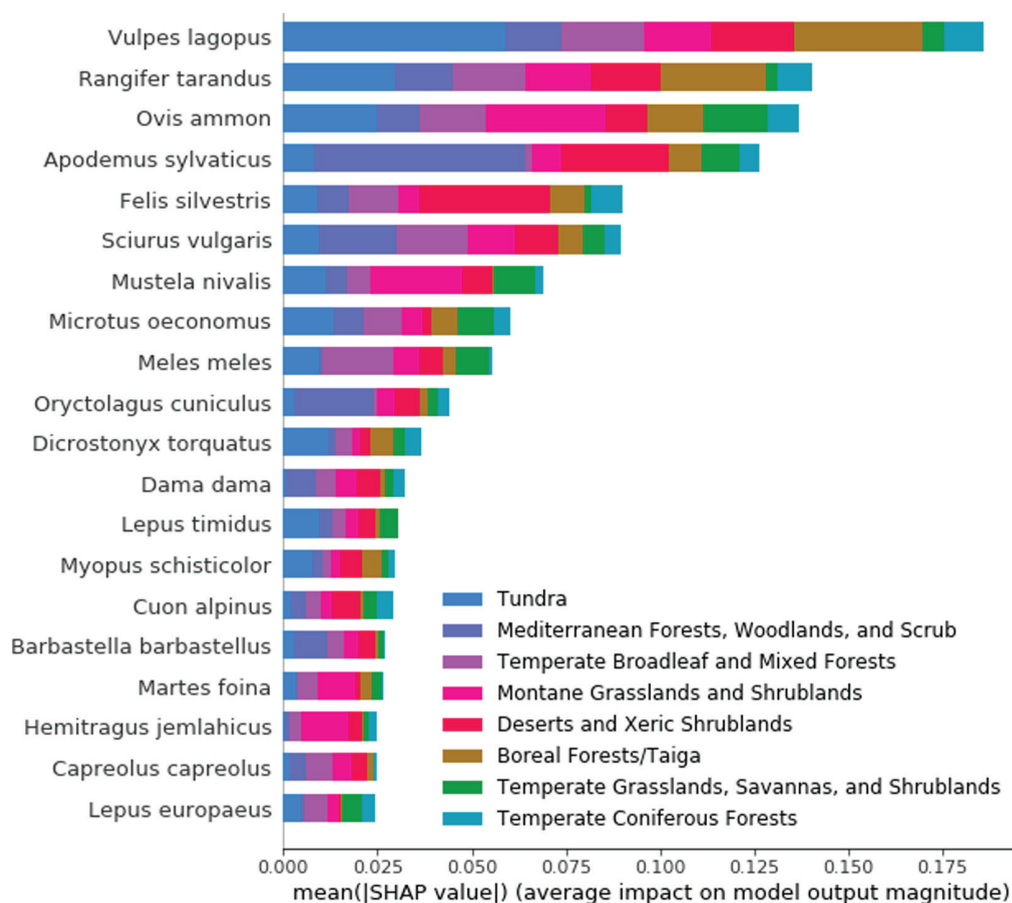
Vulpes lagopus
Rangifer tarandus
Ovis ammon
Apodemus sylvaticus
Felis silvestris
Sciurus vulgaris
Mustela nivalis
Microtus oeconomus
Meles meles
Oryctolagus cuniculus
Dicrostonyx torquatus
Dama dama
Lepus timidus
Myopus schisticolor
Cuon alpinus
Barbastella barbastellus
Martes foina
Hemitragus jemlahicus
Capreolus capreolus
Lepus europaeus

Tundra
Mediterranean Forests, Woodlands, and Scrub
Temperate Broadleaf and Mixed Forests
Montane Grasslands and Shrublands
Deserts and Xeric Shrublands
Boreal Forests/Taiga
Temperate Grasslands, Savannas, and Shrublands
Temperate Coniferous Forests

0.000 0.025 0.050 0.075 0.100 0.125 0.150 0.175
mean(|SHAP value|) (average impact on model output magnitude)